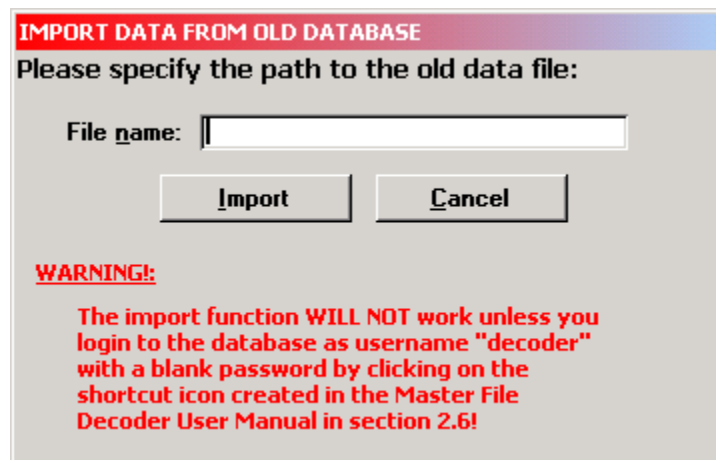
IMPORT DATA FROM OLD DATABASE

Please specify the path to the old data file:

File name:

Import

Cancel

WARNING!:

The import function WILL NOT work unless you login to the database as username "decoder" with a blank password by clicking on the shortcut icon created in the Master File Decoder User Manual in section 2.6!